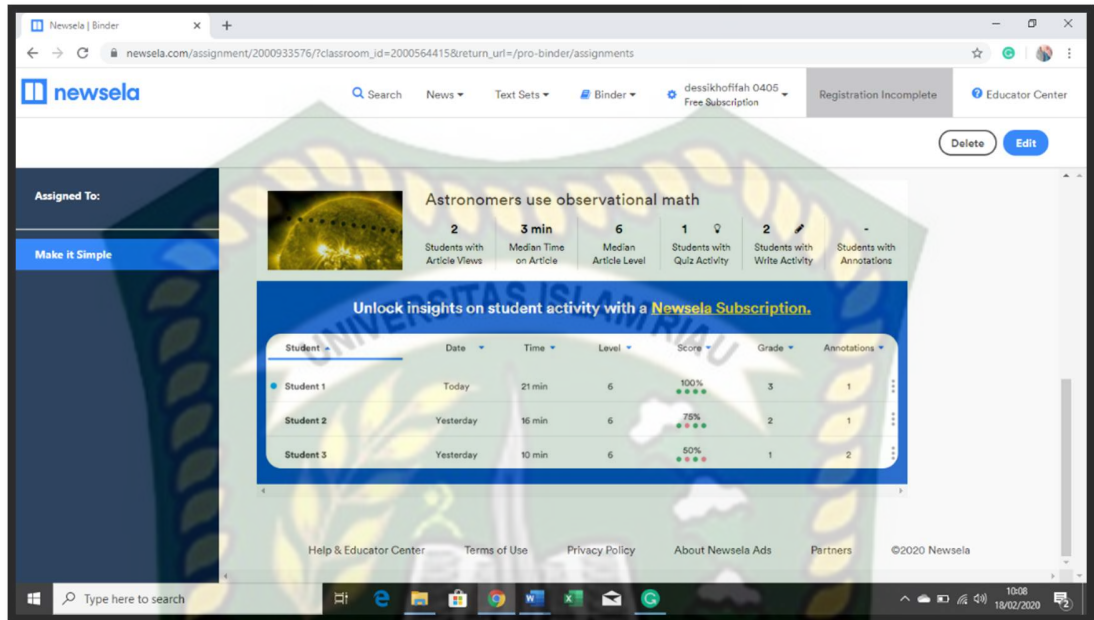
Newsela | Binder × +

newsela.com/assignment/2000933576/?classroom_id=2000564415&return_url=/pro-binder/assignments

newsela

Search News Text Sets Binder dessikhofifah 0405 Free Subscription Registration Incomplete Educator Center

Delete Edit

Assigned To:

Make it Simple

Astronomers use observational math

2 Students with Article Views
3 min Median Time on Article
6 Median Article Level
1 Students with Quiz Activity
2 Students with Write Activity
- Students with Annotations

Unlock insights on student activity with a Newsela Subscription.

| Student | Date | Time | Level | Score | Grade | Annotations |
|---|---|---|---|---|---|---|
| Student 1 | Today | 21 min | 6 | 100% | 3 | 1 |
| Student 2 | Yesterday | 16 min | 6 | 75% | 2 | 1 |
| Student 3 | Yesterday | 10 min | 6 | 50% | 1 | 2 |

Help & Educator Center Terms of Use Privacy Policy About Newsela Ads Partners ©2020 Newsela

Type here to search

10:08 18/02/2020